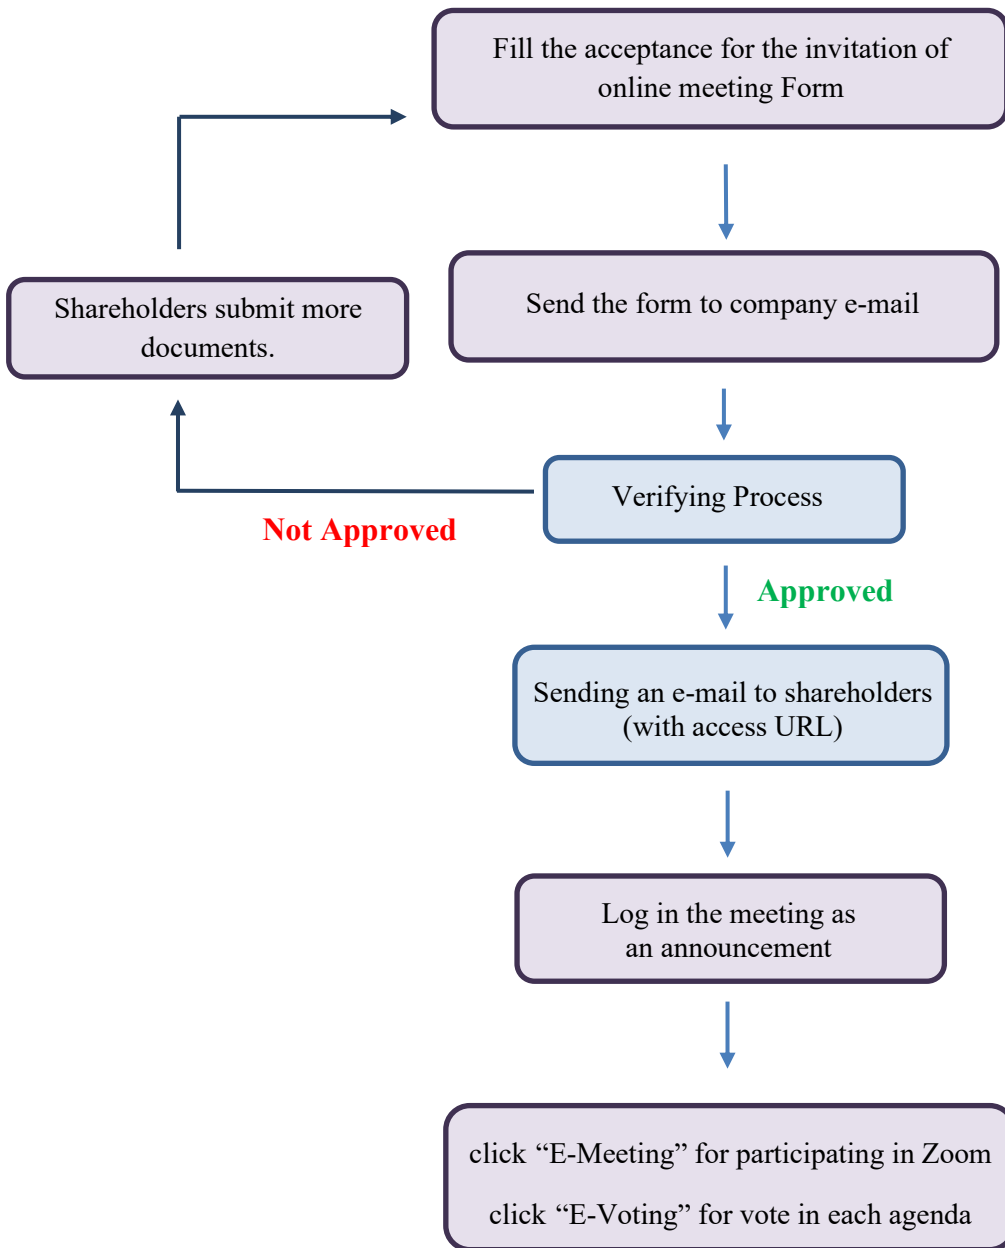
Fill the acceptance for the invitation of online meeting Form

Send the form to company e-mail

Shareholders submit more documents.

Verifying Process

Not Approved

Approved

Sending an e-mail to shareholders (with access URL)

Log in the meeting as an announcement

click “E-Meeting” for participating in Zoom

click “E-Voting” for vote in each agenda